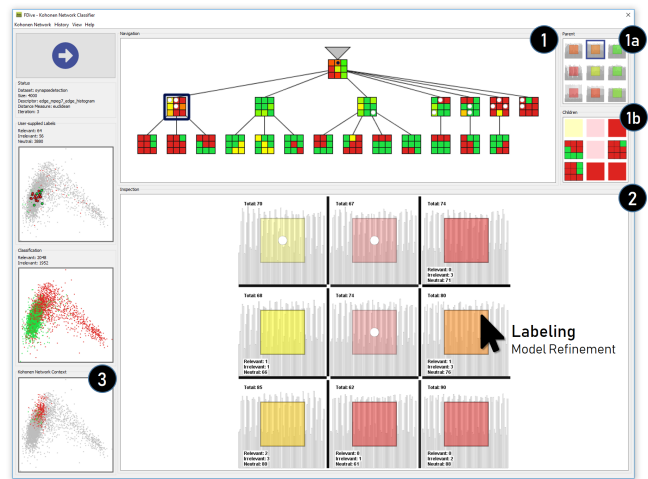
FDive - Kohonen Network Classifier

Kohonen Network History View Help

Navigation

1

Parent

1a

Children

1b

Status
Dataset: ovnapedetection
Size: 4000
Descriptor: edge_mpeg7_edge_histogram
Distance Measure: euclidean
Iteration: 3

User-supplied Labels
Relevant: 64
Irrelevant: 56
Neutral: 3880

Classification
Relevant: 3048
Irrelevant: 1952

Kohonen Network Context

3

Inspection

2

Total: 78

Total: 67

Total: 74

Relevant: 0
Irrelevant: 3
Neutral: 71

Total: 68

Relevant: 1
Irrelevant: 1
Neutral: 66

Total: 74

Total: 80

Relevant: 1
Irrelevant: 3
Neutral: 76

Labeling
Model Refinement

Total: 65

Relevant: 2
Irrelevant: 3
Neutral: 60

Total: 62

Relevant: 0
Irrelevant: 1
Neutral: 61

Total: 90

Relevant: 0
Irrelevant: 2
Neutral: 88